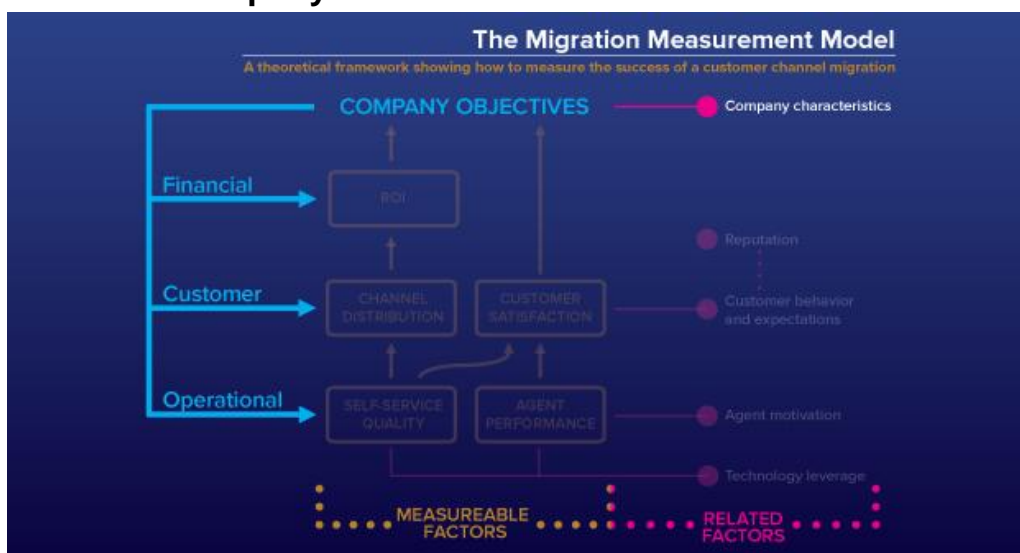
The Migration Measurement Model

A theoretical framework showing how to measure the success of a customer channel migration

COMPANY OBJECTIVES

Company characteristics

Financial

ROI

Reputation

Customer

CHANNEL DISTRIBUTION

CUSTOMER SATISFACTION

Customer behavior and expectations

Operational

SELF-SERVICE QUALITY

AGENT PERFORMANCE

Agent motivation

Technology leverage

MEASUREABLE FACTORS

RELATED FACTORS